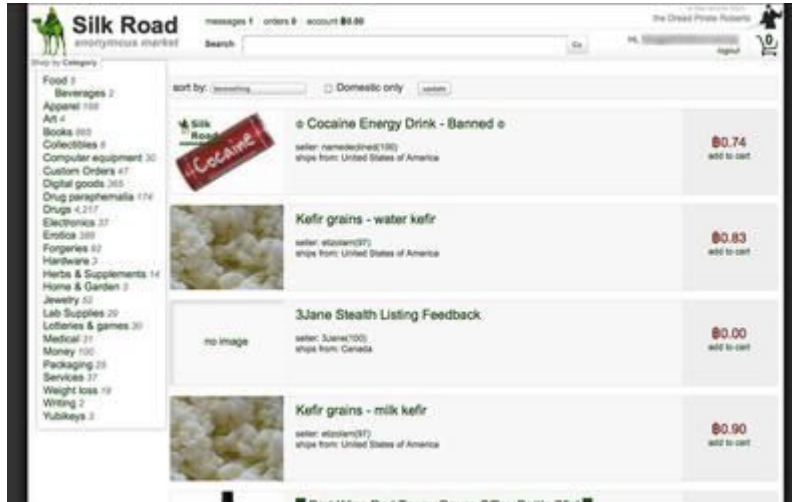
Silk Road
anonymous market

messages 1 orders 0 account ฿0.00

Search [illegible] Go

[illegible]
the Dread Pirate Roberts

Hi, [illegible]
logout

0

Shop by Category
Food 8
Beverages 2
Apparel 108
Art 4
Books 893
Collectibles 8
Computer equipment 30
Custom Orders 47
Digital goods 365
Drug paraphernalia 174
Drugs 4,217
Electronics 37
Erotica 389
Forgeries 82
Hardware 3
Herbs & Supplements 14
Home & Garden 2
Jewelry 52
Lab Supplies 29
Lotteries & games 30
Medical 21
Money 100
Packaging 25
Services 37
Weight loss 19
Writing 2
Yubikeys 3

sort by: bestselling Domestic only update

Silk Road
Cocaine
☺ Cocaine Energy Drink - Banned ☺
seller: namedeclined(100)
ships from: United States of America
฿0.74
add to cart

Kefir grains - water kefir
seller: etzolam(97)
ships from: United States of America
฿0.83
add to cart

no image
3Jane Stealth Listing Feedback
seller: 3Jane(100)
ships from: Canada
฿0.00
add to cart

Kefir grains - milk kefir
seller: etzolam(97)
ships from: United States of America
฿0.90
add to cart

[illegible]